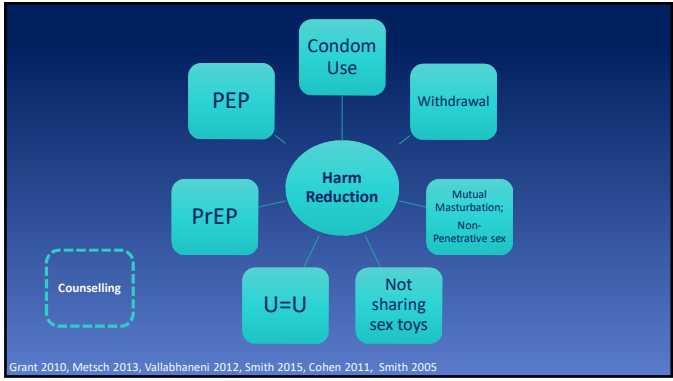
Harm Reduction

Condom Use

Withdrawal

Mutual Masturbation;
Non-Penetrative sex

Not sharing sex toys

U=U

PrEP

PEP

Counselling

Grant 2010, Metsch 2013, Vallabhaneni 2012, Smith 2015, Cohen 2011, Smith 2005